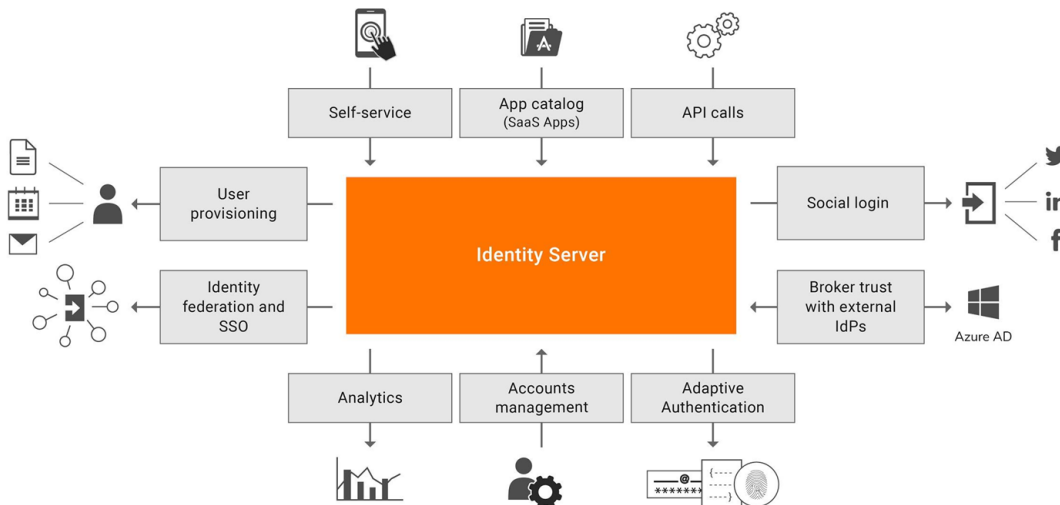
Self-service

App catalog
(SaaS Apps)

API calls

User provisioning

Identity Server

Social login

Identity federation and SSO

Broker trust with external IdPs

Azure AD

Analytics

Accounts management

Adaptive Authentication